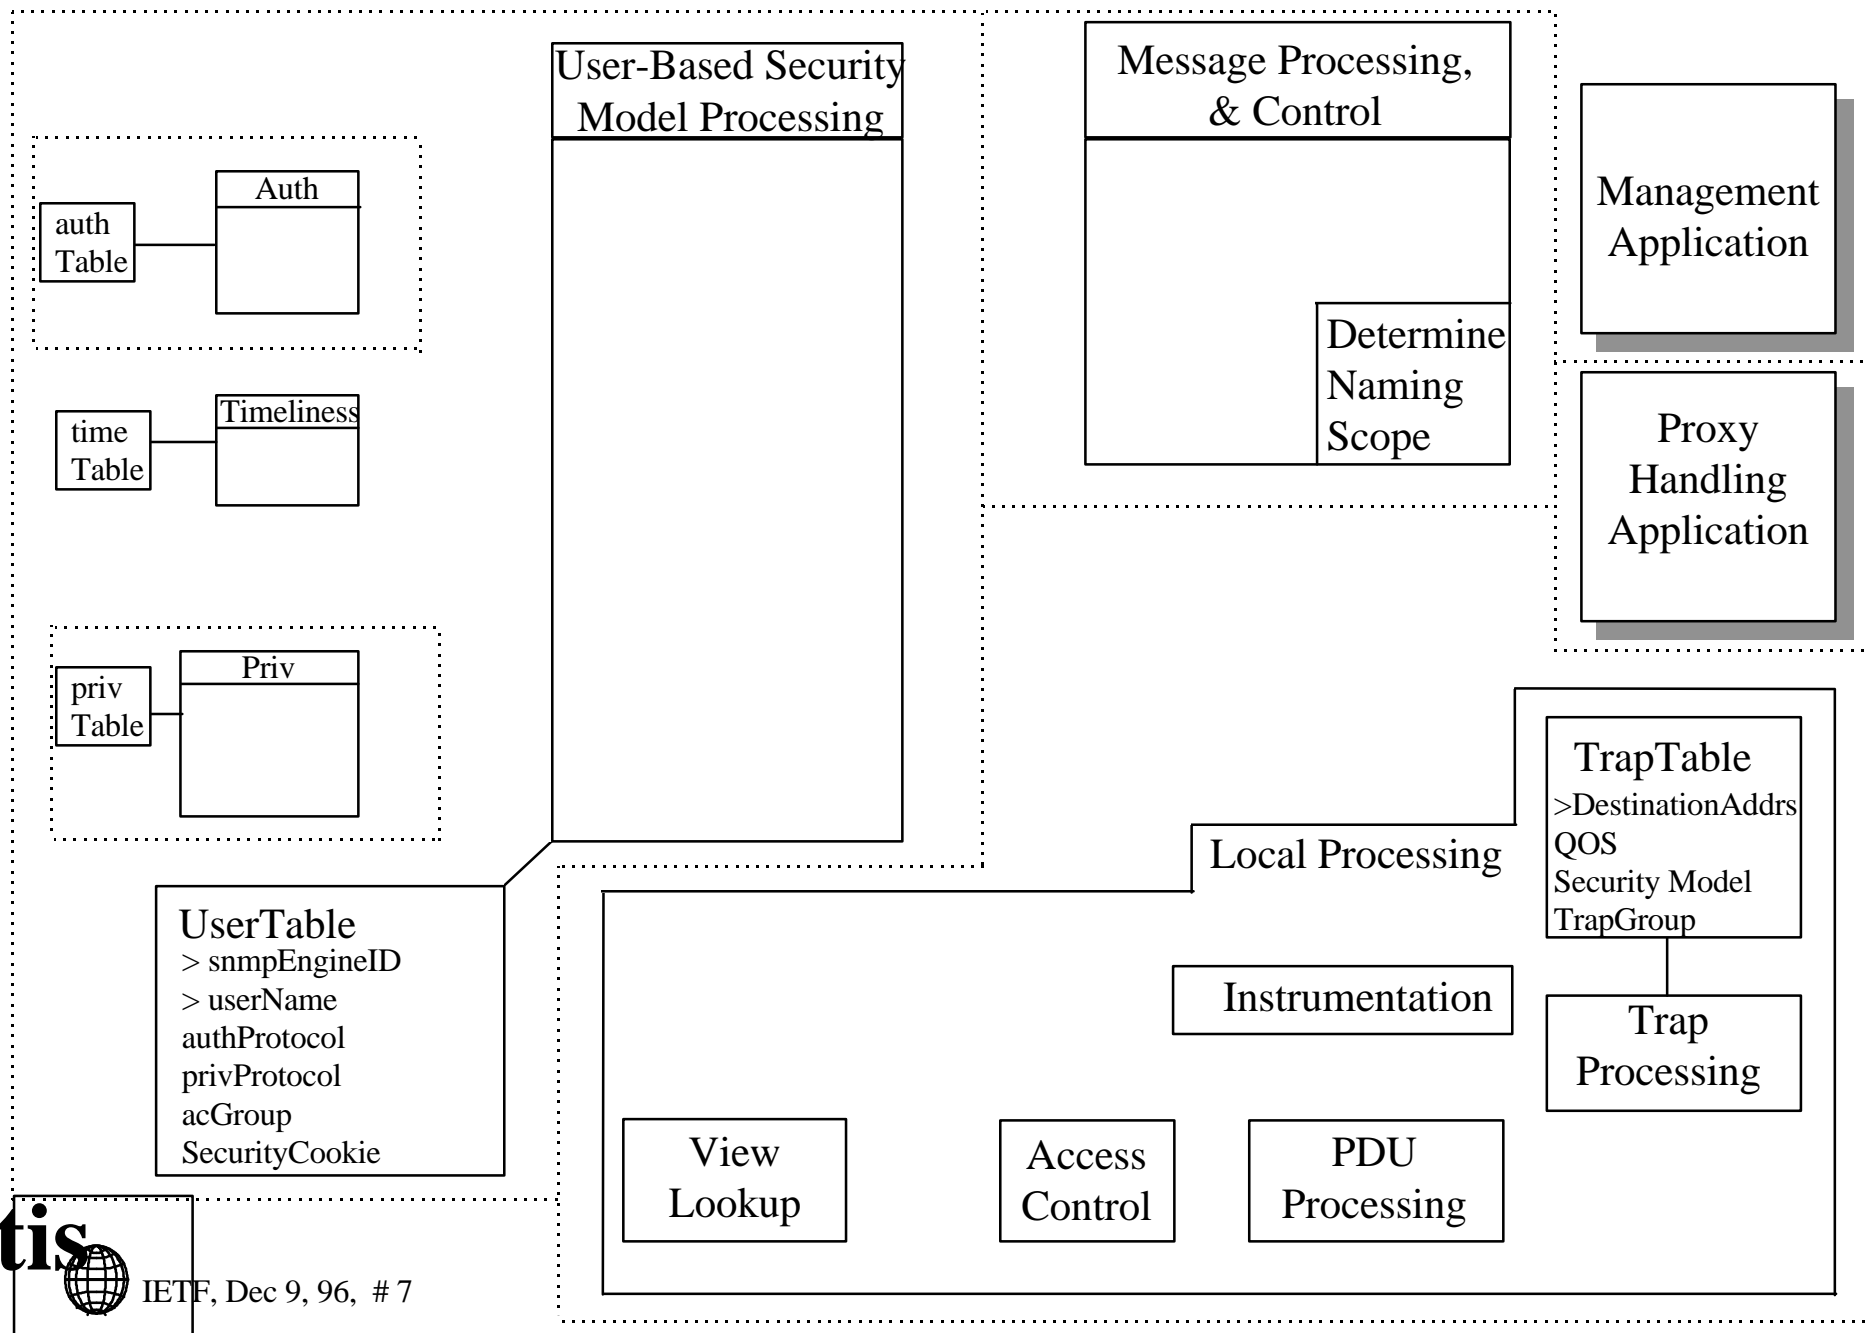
User-Based Security Model Processing

Message Processing, & Control

Management Application

Auth

auth Table

Determine Naming Scope

Timeliness

time Table

Proxy Handling Application

Priv

priv Table

TrapTable
>DestinationAddrs
QOS
Security Model
TrapGroup

Local Processing

UserTable
> snmpEngineID
> userName
authProtocol
privProtocol
acGroup
SecurityCookie

Instrumentation

Trap Processing

View Lookup

Access Control

PDU Processing

tis

IETF, Dec 9, 96, # 7